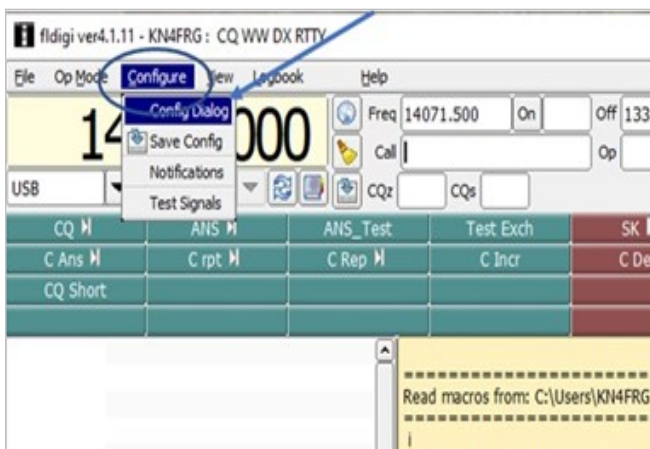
fldigi ver4.1.11 - KN4FRG : CQ WW DX RTTY

File Op Mode Configure View Logbook Help

Config Dialog
Save Config
Notifications
Test Signals

14 000

Freq 14071.500 On Off 133

Call

Op

USB

CQz CQs

CQ ANS ANS_Test Test Exch SK

C Ans C rpt C Rep C Incr C De

CQ Short

Read macros from: C:\Users\KN4FRG